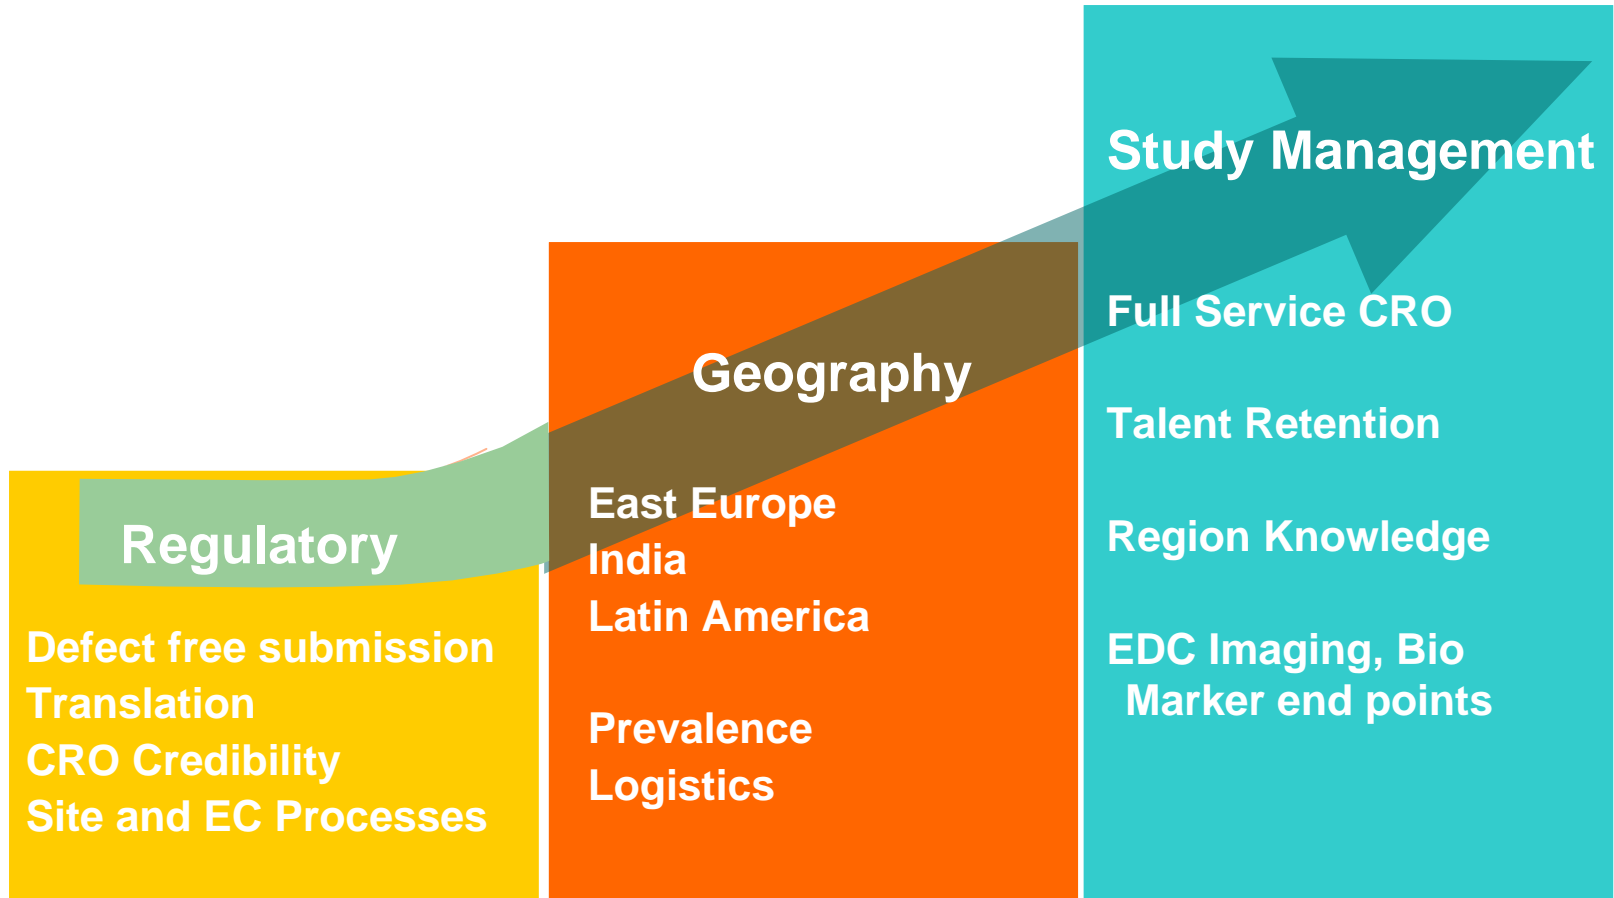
Regulatory

Defect free submission
Translation
CRO Credibility
Site and EC Processes

Geography

East Europe
India
Latin America

Prevalence
Logistics

Study Management

Full Service CRO

Talent Retention

Region Knowledge

EDC Imaging, Bio Marker end points